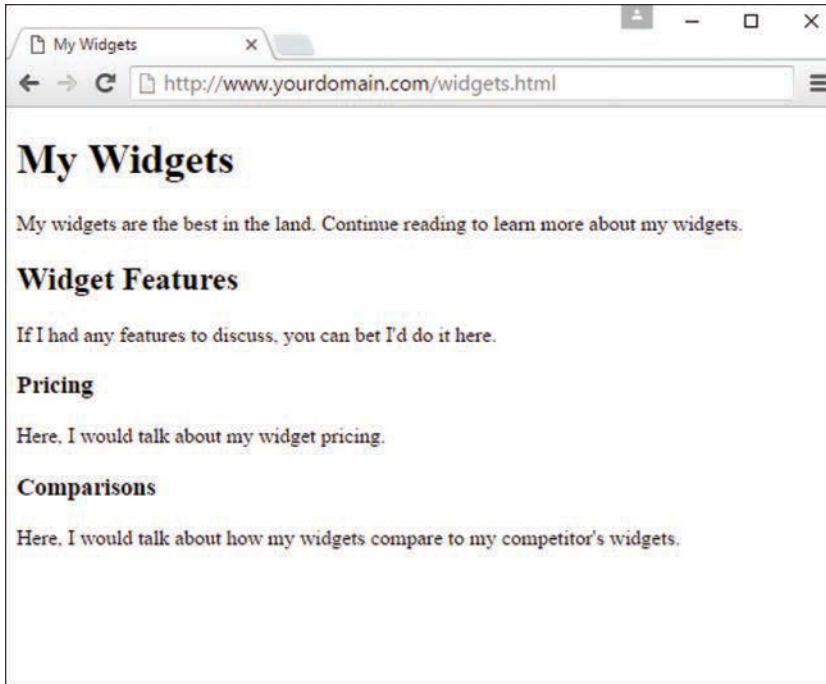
My Widgets ×

http://www.yourdomain.com/widgets.html

# My Widgets

My widgets are the best in the land. Continue reading to learn more about my widgets.

## Widget Features

If I had any features to discuss, you can bet I'd do it here.

### Pricing

Here, I would talk about my widget pricing.

### Comparisons

Here, I would talk about how my widgets compare to my competitor's widgets.